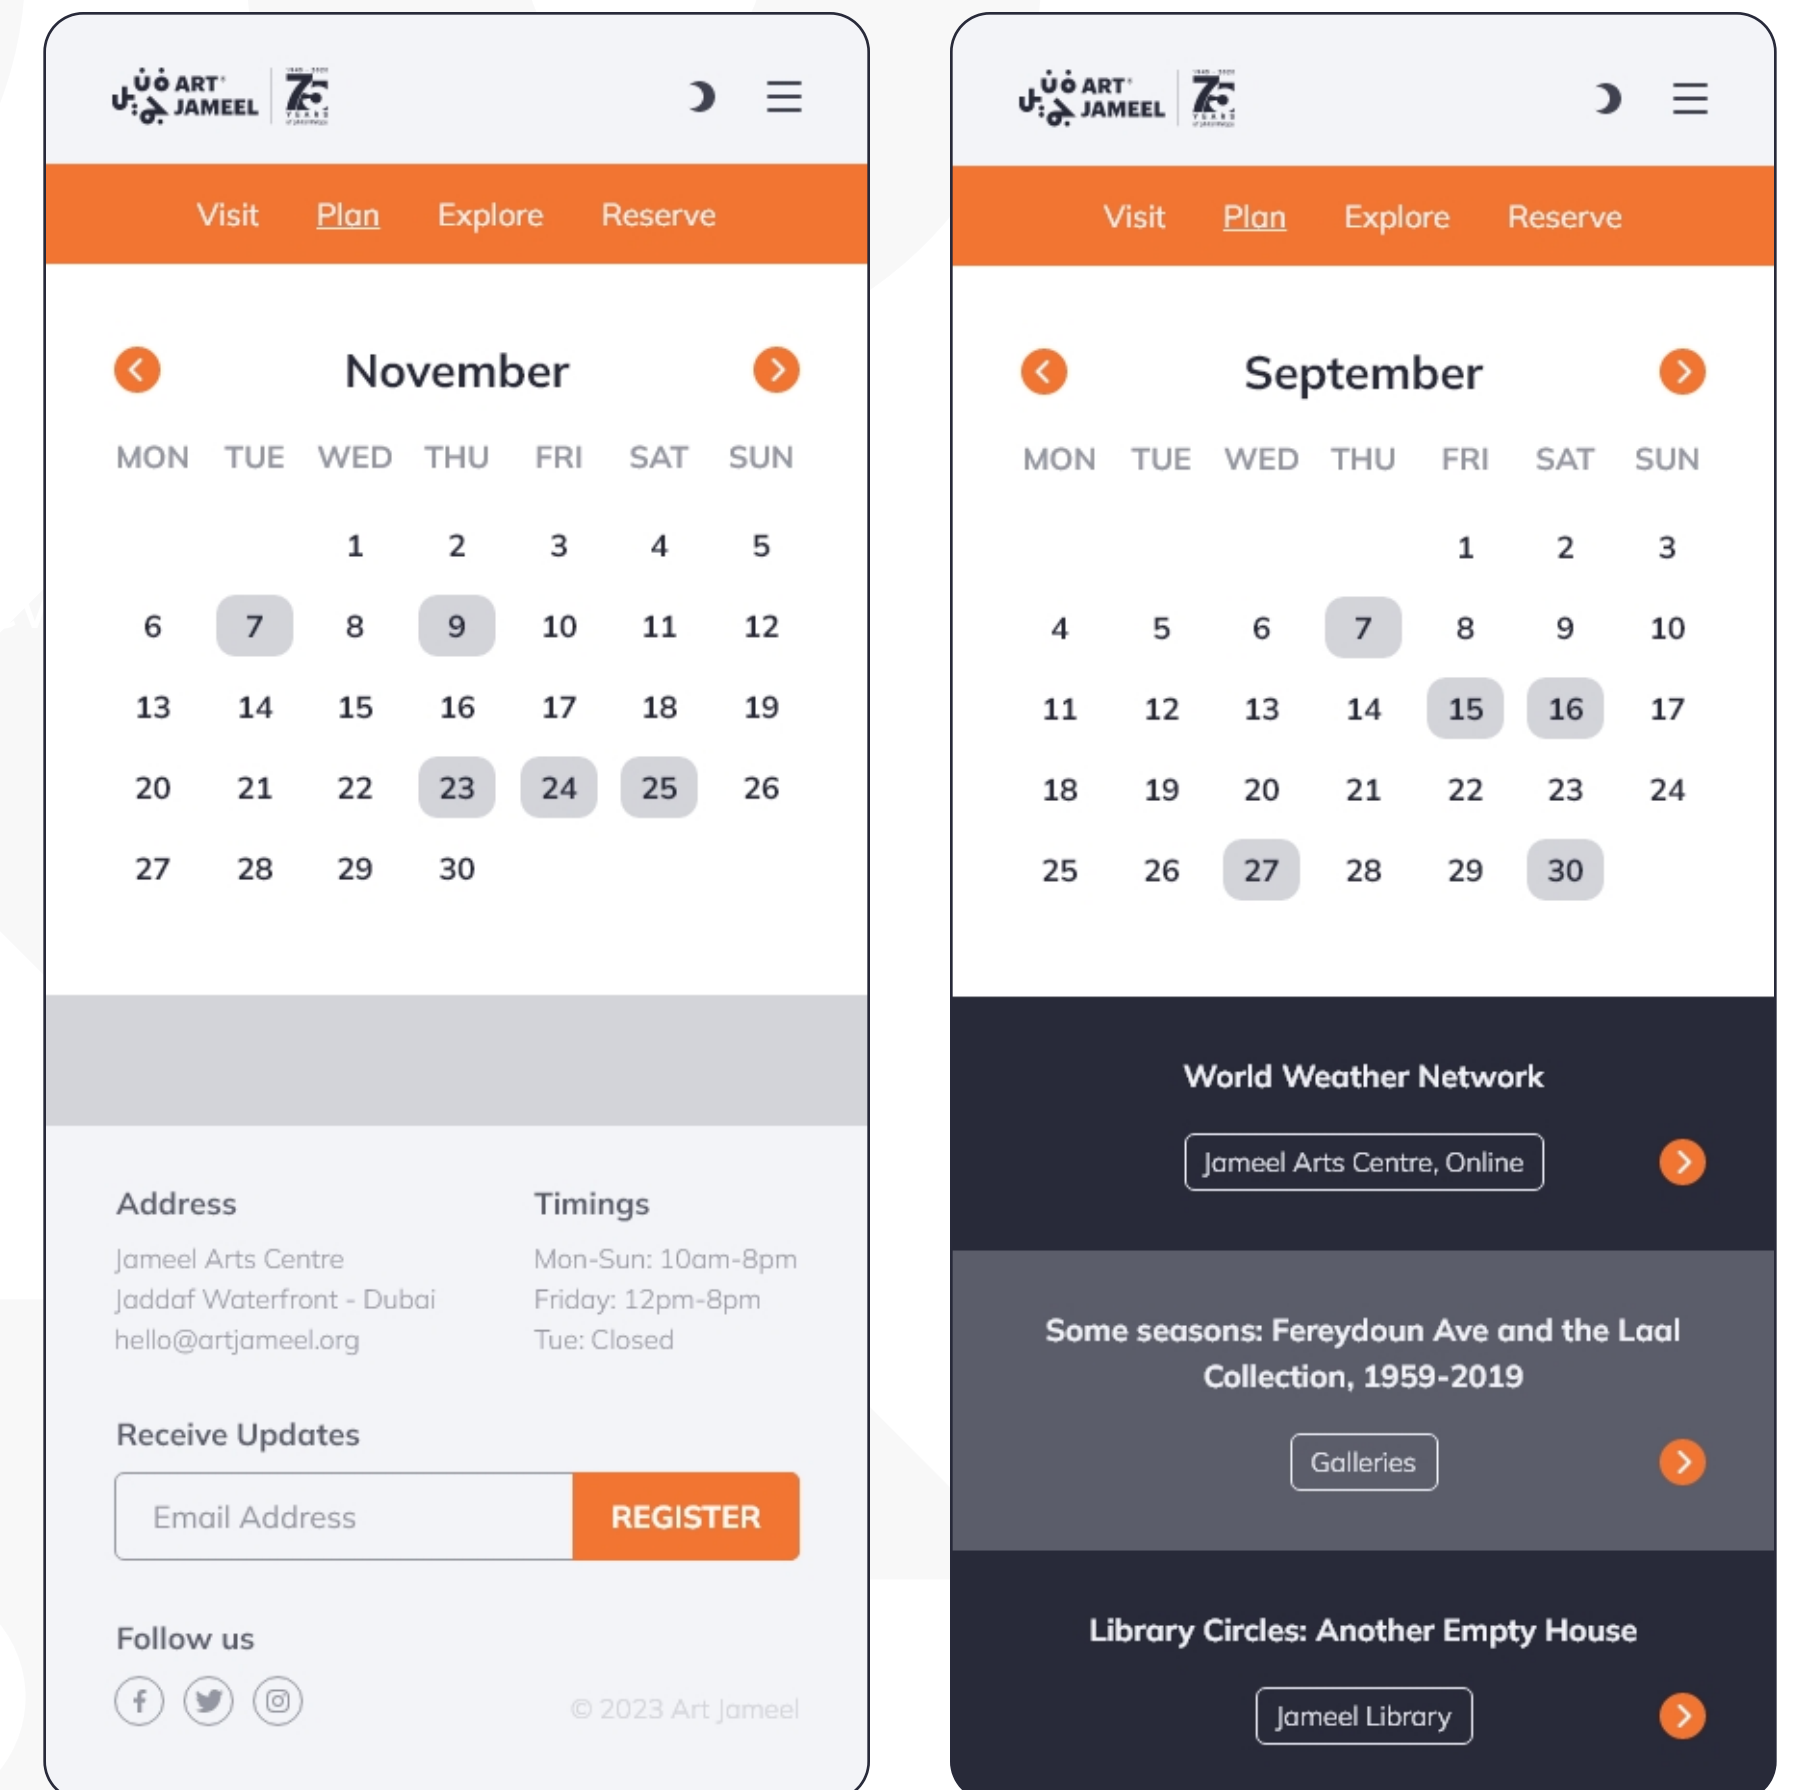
ART JAMEEL 75

Visit Plan Explore Reserve

November

| MON | TUE | WED | THU | FRI | SAT | SUN |
|---|---|---|---|---|---|---|
| | | 1 | 2 | 3 | 4 | 5 |
| 6 | 7 | 8 | 9 | 10 | 11 | 12 |
| 13 | 14 | 15 | 16 | 17 | 18 | 19 |
| 20 | 21 | 22 | 23 | 24 | 25 | 26 |
| 27 | 28 | 29 | 30 | | | |

Address
Jameel Arts Centre
Jaddaf Waterfront - Dubai
hello@artjameel.org

Timings
Mon-Sun: 10am-8pm
Friday: 12pm-8pm
Tue: Closed

Receive Updates

Email Address REGISTER

Follow us

© 2023 Art Jameel

ART JAMEEL 75

Visit Plan Explore Reserve

September

| MON | TUE | WED | THU | FRI | SAT | SUN |
|---|---|---|---|---|---|---|
| | | | | 1 | 2 | 3 |
| 4 | 5 | 6 | 7 | 8 | 9 | 10 |
| 11 | 12 | 13 | 14 | 15 | 16 | 17 |
| 18 | 19 | 20 | 21 | 22 | 23 | 24 |
| 25 | 26 | 27 | 28 | 29 | 30 | |

World Weather Network

Jameel Arts Centre, Online

Some seasons: Fereydoun Ave and the Laal Collection, 1959-2019

Galleries

Library Circles: Another Empty House

Jameel Library